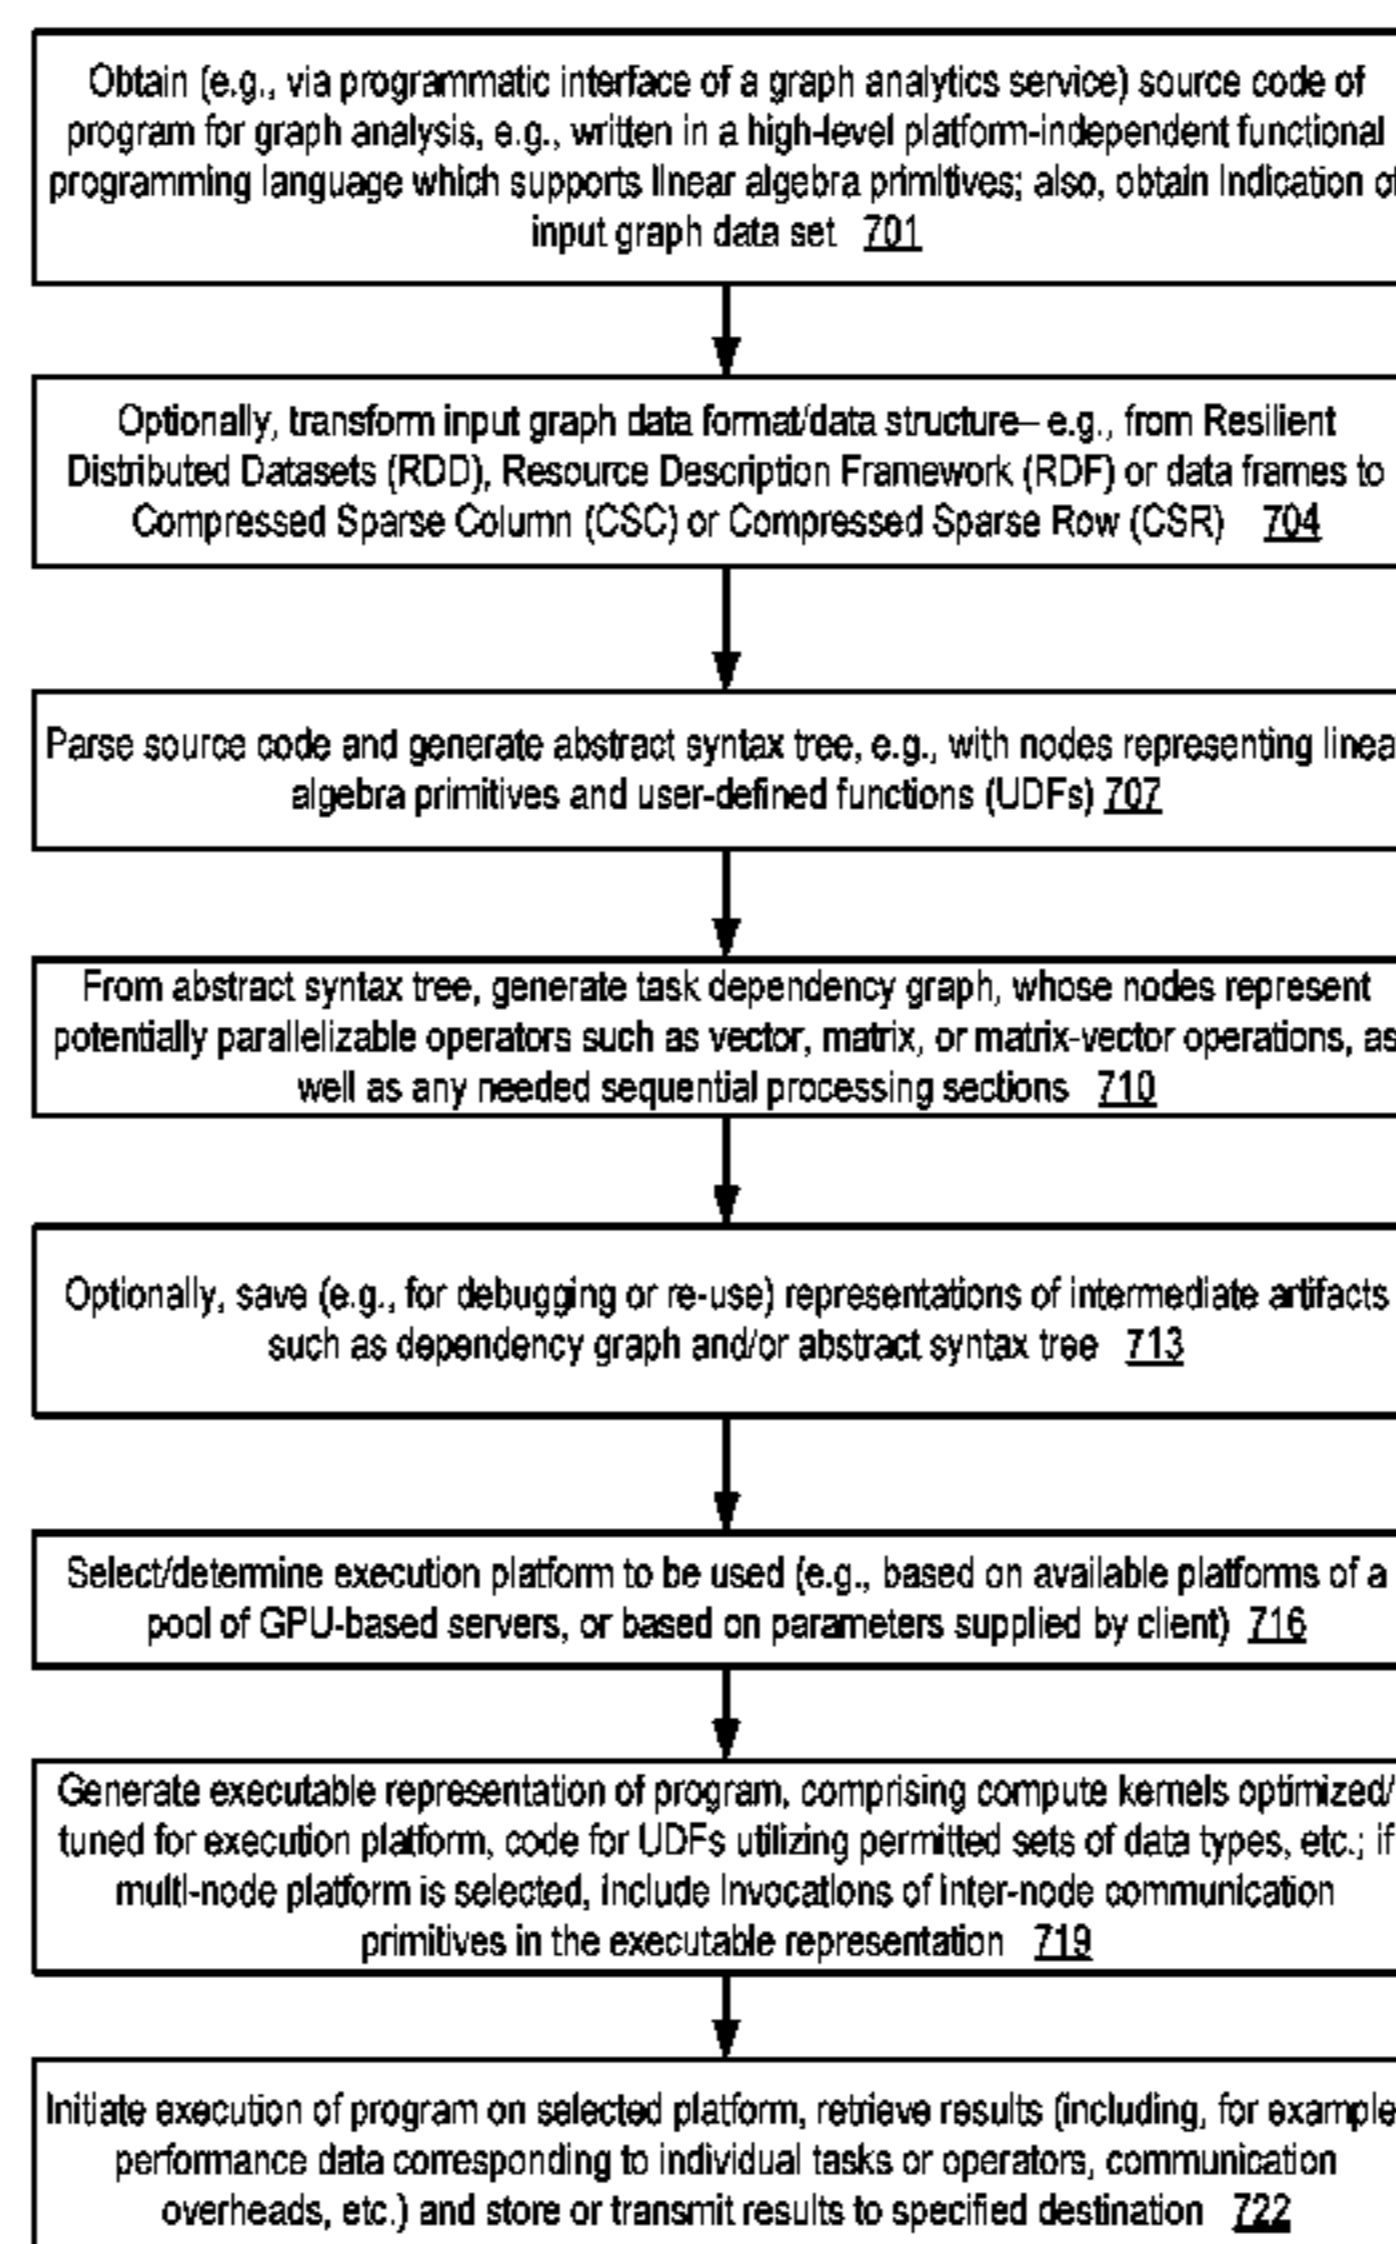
Obtain (e.g., via programmatic interface of a graph analytics service) source code of program for graph analysis, e.g., written in a high-level platform-independent functional programming language which supports linear algebra primitives; also, obtain indication of input graph data set 701

Optionally, transform input graph data format/data structure– e.g., from Resilient Distributed Datasets (RDD), Resource Description Framework (RDF) or data frames to Compressed Sparse Column (CSC) or Compressed Sparse Row (CSR) 704

Parse source code and generate abstract syntax tree, e.g., with nodes representing linear algebra primitives and user-defined functions (UDFs) 707

From abstract syntax tree, generate task dependency graph, whose nodes represent potentially parallelizable operators such as vector, matrix, or matrix-vector operations, as well as any needed sequential processing sections 710

Optionally, save (e.g., for debugging or re-use) representations of intermediate artifacts such as dependency graph and/or abstract syntax tree 713

Select/determine execution platform to be used (e.g., based on available platfoms of a pool of GPU-based servers, or based on parameters supplied by client) 716

Generate executable representation of program, comprising compute kernels optimized/ tuned for execution platform, code for UDFs utilizing permitted sets of data types, etc.; if multi-node platform is selected, include invocations of inter-node communication primitives in the executable representation 719

Initiate execution of program on selected platform, retrieve results (including, for example performance data corresponding to individual tasks or operators, communication overheads, etc.) and store or transmit results to specified destination 722